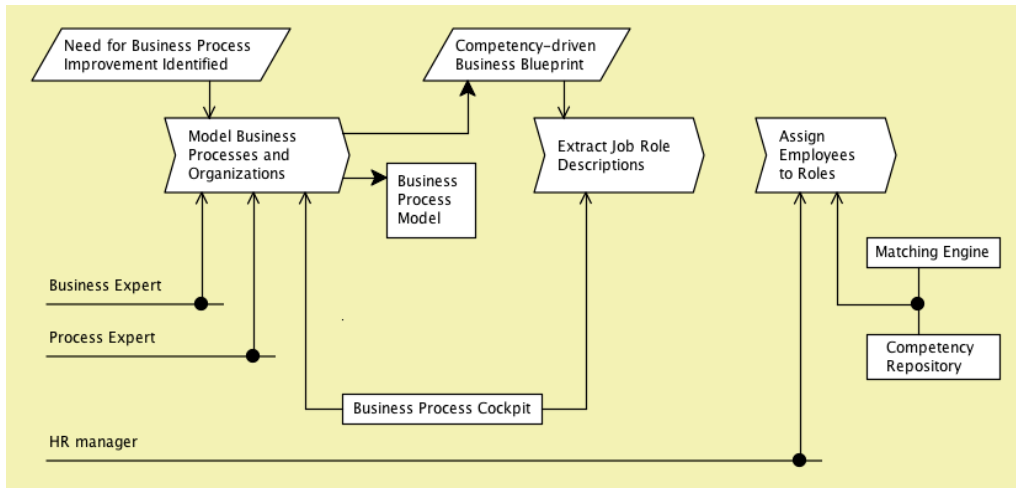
Need for Business Process Improvement Identified

Competency-driven Business Blueprint

Model Business Processes and Organizations

Business Process Model

Extract Job Role Descriptions

Assign Employees to Roles

Matching Engine

Business Expert

Process Expert

Competency Repository

Business Process Cockpit

HR manager